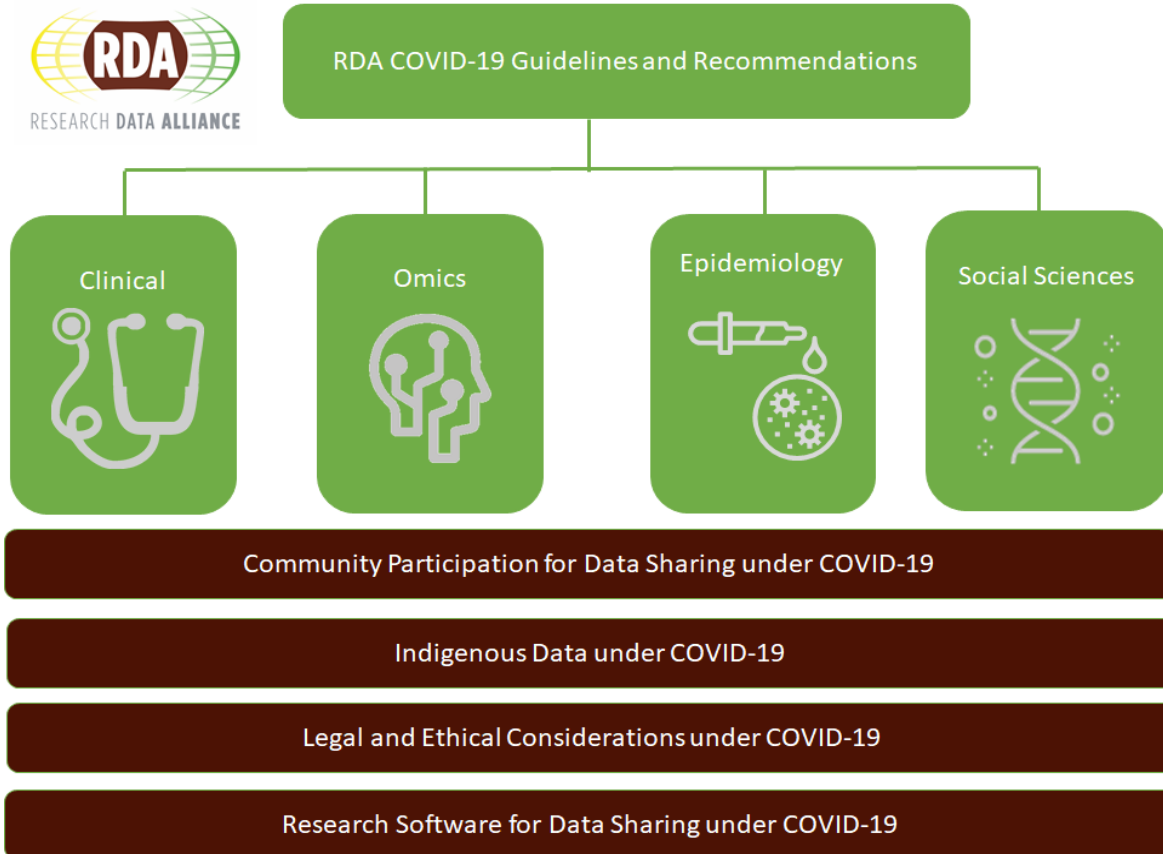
RDA
RESEARCH DATA ALLIANCE

RDA COVID-19 Guidelines and Recommendations

Clinical

Omics

Epidemiology

Social Sciences

Community Participation for Data Sharing under COVID-19

Indigenous Data under COVID-19

Legal and Ethical Considerations under COVID-19

Research Software for Data Sharing under COVID-19